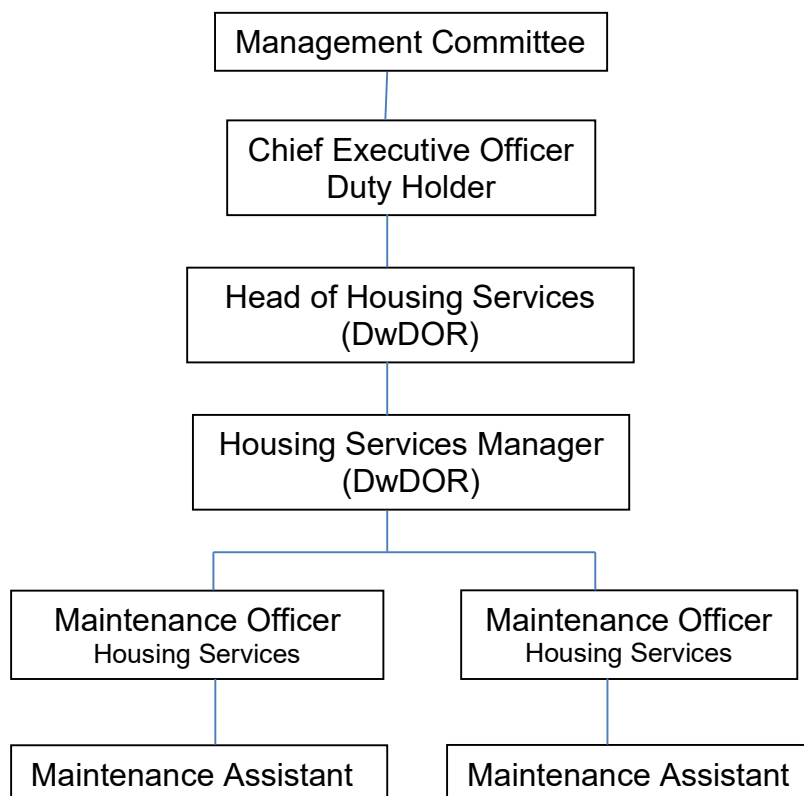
Management Committee

Chief Executive Officer
Duty Holder

Head of Housing Services
(DwDOR)

Housing Services Manager
(DwDOR)

Maintenance Officer
Housing Services

Maintenance Officer
Housing Services

Maintenance Assistant

Maintenance Assistant